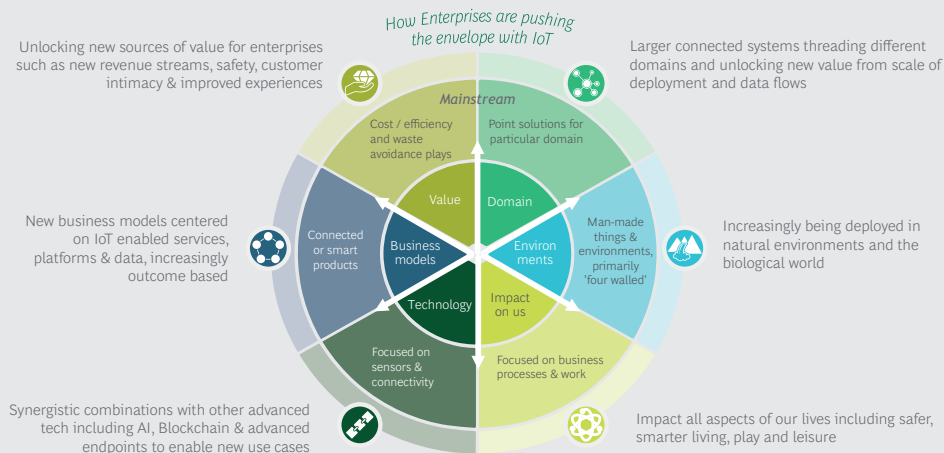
How Enterprises are pushing the envelope with IoT

Unlocking new sources of value for enterprises such as new revenue streams, safety, customer intimacy & improved experiences

Larger connected systems threading different domains and unlocking new value from scale of deployment and data flows

Mainstream

Cost / efficiency and waste avoidance plays

Point solutions for particular domain

Value

Domain

New business models centered on IoT enabled services, platforms & data, increasingly outcome based

Connected or smart products

Business models

Environ ments

Man-made things & environments, primarily 'four walled'

Increasingly being deployed in natural environments and the biological world

Technology

Impact on us

Focused on sensors & connectivity

Focused on business processes & work

Synergistic combinations with other advanced tech including AI, Blockchain & advanced endpoints to enable new use cases

Impact all aspects of our lives including safer, smarter living, play and leisure